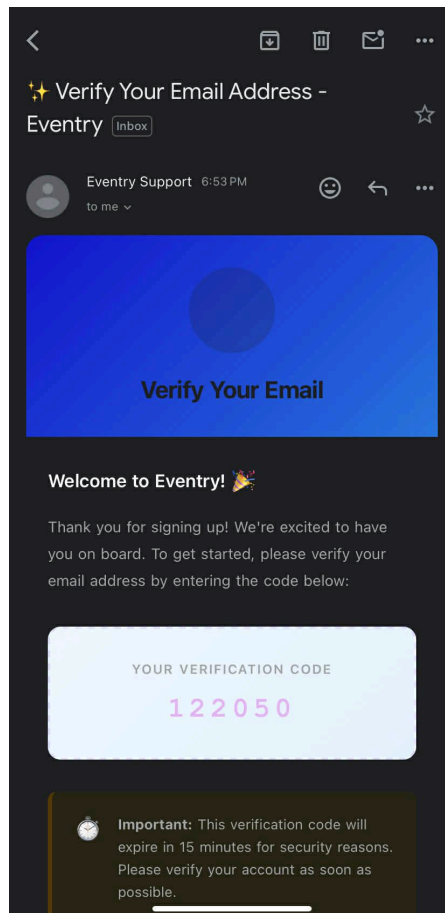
✨ Verify Your Email Address - Eventry Inbox

Eventry Support 6:53 PM
to me

Verify Your Email

Welcome to Eventry! 🎉

Thank you for signing up! We're excited to have you on board. To get started, please verify your email address by entering the code below:

YOUR VERIFICATION CODE
122050

⏱ **Important:** This verification code will expire in 15 minutes for security reasons. Please verify your account as soon as possible.